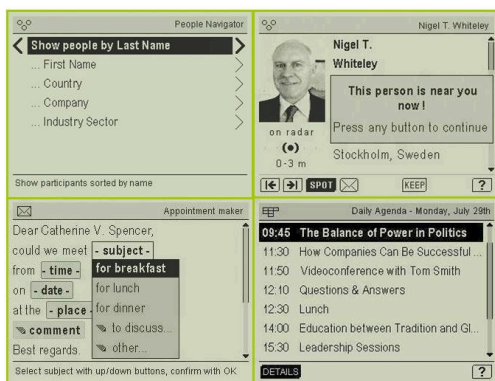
People Navigator

Show people by Last Name

... First Name

... Country

... Company

... Industry Sector

Show participants sorted by name

Nigel T. Whiteley

Nigel T.

Whiteley

This person is near you now!

Press any button to continue

on radar

0-3 m

Stockholm, Sweden

SPOT

KEEP

?

Appointment maker

Dear Catherine V. Spencer,

could we meet - subject -

from - time -

on - date -

at the - place -

comment

Best regards.

for breakfast

for lunch

for dinner

to discuss...

other...

Select subject with up/down buttons, confirm with OK

Daily Agenda - Monday, July 29th

| | |
|---|---|
| 09:45 | The Balance of Power in Politics |
| 11:30 | How Companies Can Be Successful ... |
| 11:50 | Videoconference with Tom Smith |
| 12:10 | Questions & Answers |
| 12:30 | Lunch |
| 14:00 | Education between Tradition and Gl... |
| 15:30 | Leadership Sessions |

DETAILS

?